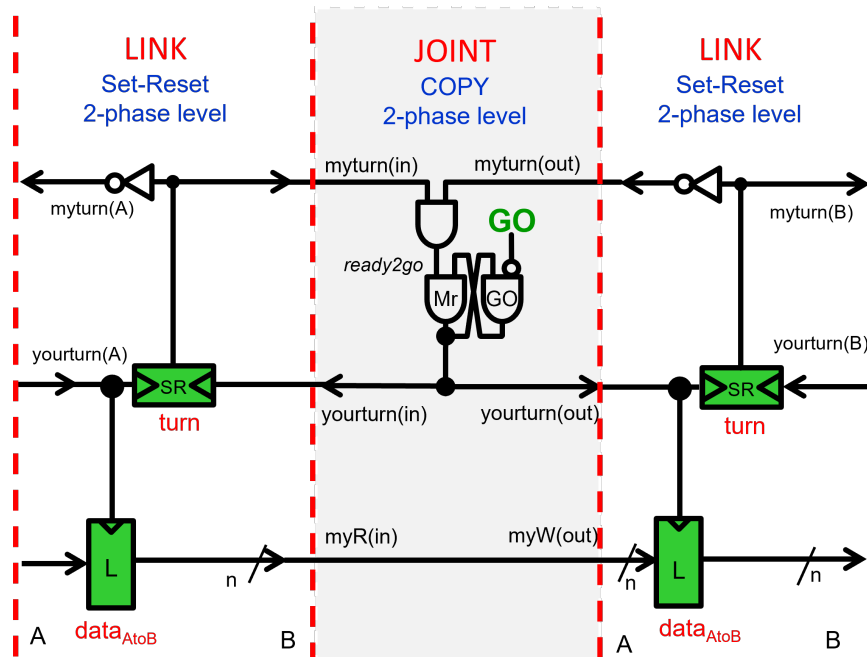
LINK
Set-Reset
2-phase level

JOINT
COPY
2-phase level

LINK
Set-Reset
2-phase level

myturn(A)
myturn(in)
myturn(out)
myturn(B)
GO
ready2go
Mr
GO
yourturn(A)
SR
turn
yourturn(in)
yourturn(out)
yourturn(B)
SR
turn
L
n
myR(in)
myW(out)
n
L
n
A
data$_{AtoB}$
B
A
data$_{AtoB}$
B